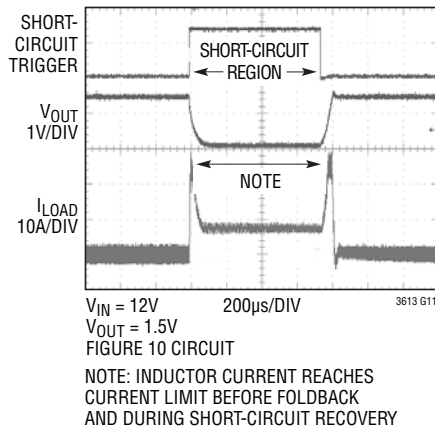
SHORT-CIRCUIT TRIGGER

SHORT-CIRCUIT
← REGION →

$V_{OUT}$
1V/DIV

← NOTE →

$I_{LOAD}$
10A/DIV

$V_{IN}$ = 12V
$V_{OUT}$ = 1.5V
FIGURE 10 CIRCUIT

200µs/DIV

3613 G11

NOTE: INDUCTOR CURRENT REACHES CURRENT LIMIT BEFORE FOLDBACK AND DURING SHORT-CIRCUIT RECOVERY